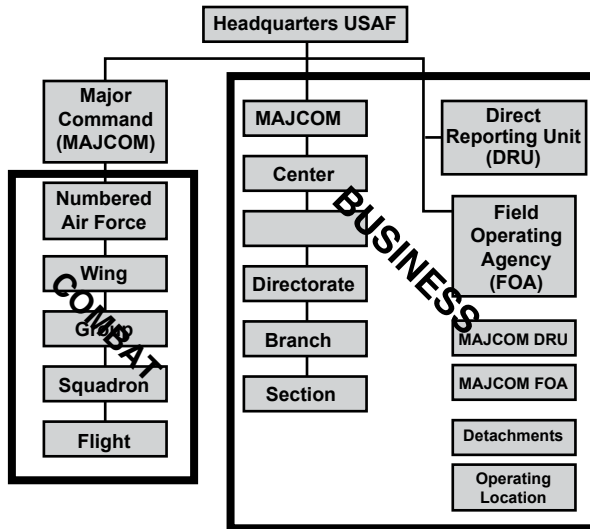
Headquarters USAF

Major Command (MAJCOM)

Numbered Air Force

Wing

Group

Squadron

Flight

COMBAT

MAJCOM

Center

Directorate

Branch

Section

BUSINESS

Direct Reporting Unit (DRU)

Field Operating Agency (FOA)

MAJCOM DRU

MAJCOM FOA

Detachments

Operating Location